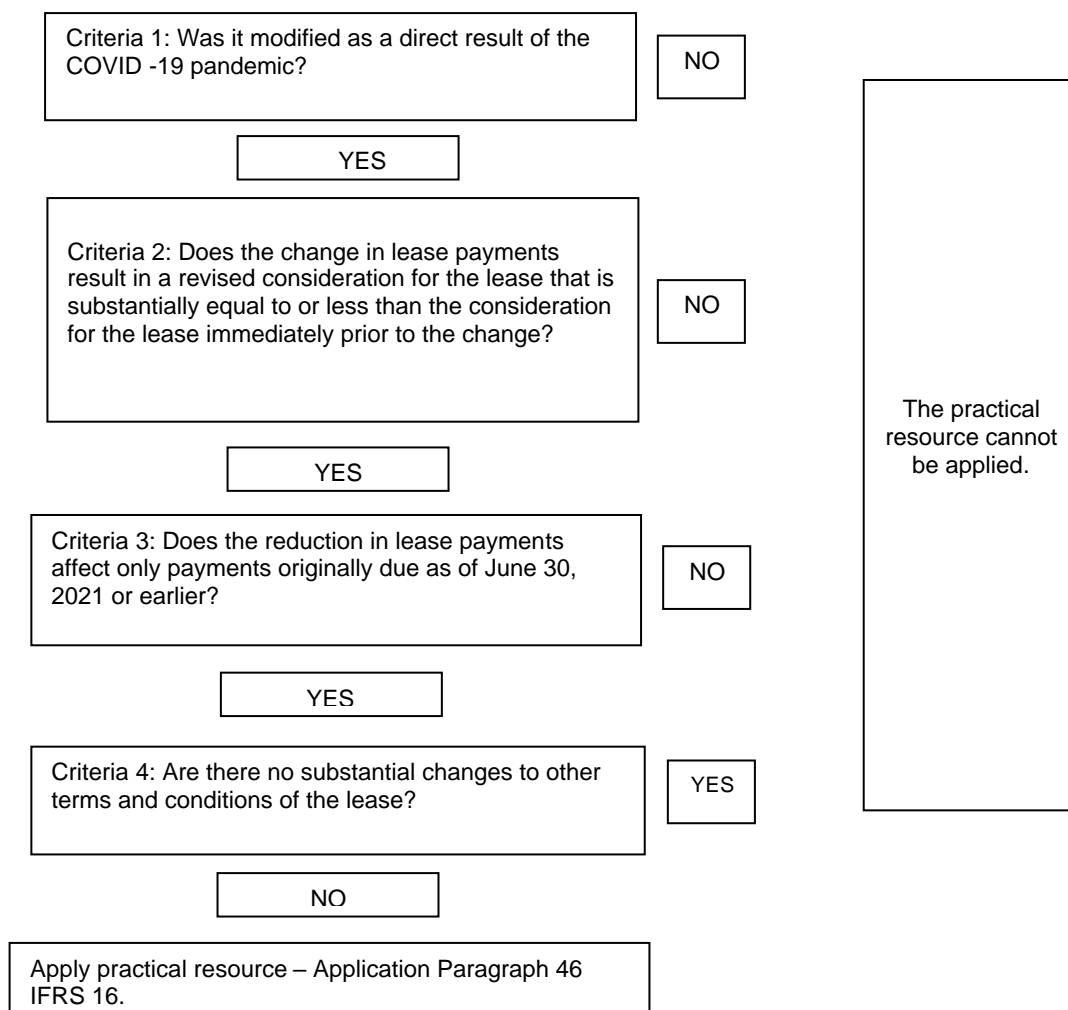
Criteria 1: Was it modified as a direct result of the COVID -19 pandemic?

NO

YES

Criteria 2: Does the change in lease payments result in a revised consideration for the lease that is substantially equal to or less than the consideration for the lease immediately prior to the change?

NO

YES

Criteria 3: Does the reduction in lease payments affect only payments originally due as of June 30, 2021 or earlier?

NO

YES

Criteria 4: Are there no substantial changes to other terms and conditions of the lease?

YES

NO

Apply practical resource – Application Paragraph 46 IFRS 16.

The practical resource cannot be applied.